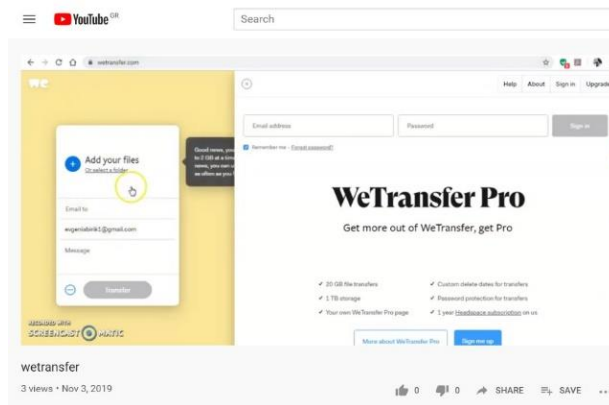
YouTube GR

Search

wetransfer.com

we

Add your files
Or select a folder

Good news, you ... to 2 GB at a time ... news, you can ... on offer as you ...

Email to

eugeniabinb1@gmail.com

Message

Transfer

RECORDED WITH
SCREENCAST MATIC

Help About Sign in Upgrade

Email address

Password

Sign in

Remember me · Forgot password?

WeTransfer Pro

Get more out of WeTransfer, get Pro

✓ 20 GB file transfers
✓ 1 TB storage
✓ Your own WeTransfer Pro page

✓ Custom delete dates for transfers
✓ Password protection for transfers
✓ 1 year Headspace subscription on us

More about WeTransfer Pro

Sign me up

wetransfer

3 views • Nov 3, 2019

0 0 SHARE SAVE